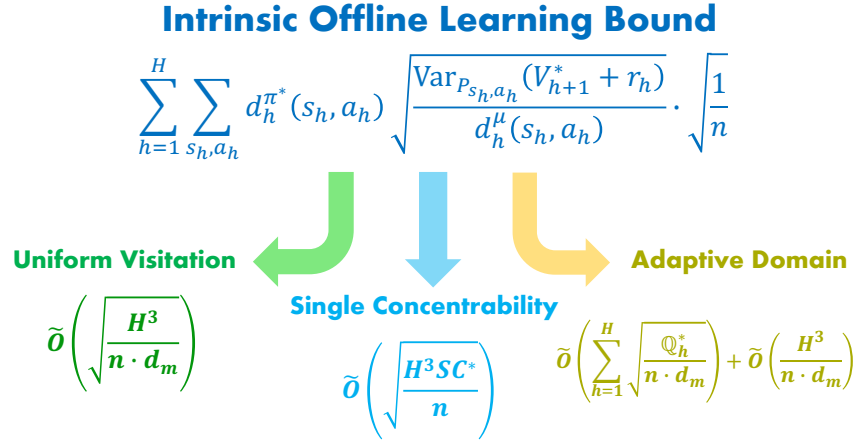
Intrinsic Offline Learning Bound

$\sum_{h=1}^{H} \sum_{s_h, a_h} d_h^{\pi^*}(s_h, a_h) \sqrt{\frac{\mathrm{Var}_{P_{s_h,a_h}}(V_{h+1}^* + r_h)}{d_h^{\mu}(s_h, a_h)}} \cdot \sqrt{\frac{1}{n}}$

Uniform Visitation

$\widetilde{O}\left(\sqrt{\frac{H^3}{n \cdot d_m}}\right)$

Single Concentrability

$\widetilde{O}\left(\sqrt{\frac{H^3 SC^*}{n}}\right)$

Adaptive Domain

$\widetilde{O}\left(\sum_{h=1}^{H} \sqrt{\frac{\mathbb{Q}_h^*}{n \cdot d_m}}\right) + \widetilde{O}\left(\frac{H^3}{n \cdot d_m}\right)$